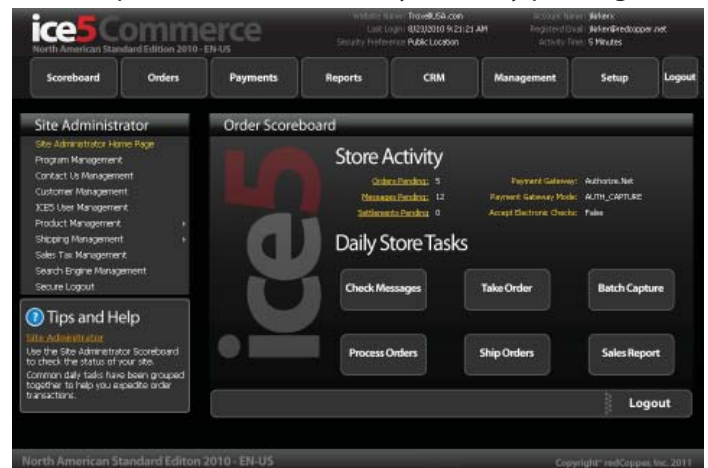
ice5 Commerce
North American Standard Edition 2010 - EN-US

Website Name: TravelUSA.com
Last Login: 8/23/2010 9:21:21 AM
Security Preference: Public Location
Account Name: jfehlerx
Registered Email: jfehler@redcopper.net
Activity Time: 5 Minutes

Scoreboard | Orders | Payments | Reports | CRM | Management | Setup | Logout

Site Administrator
Site Administrator Home Page
Program Management
Contact Us Management
Customer Management
ICE5 User Management
Product Management
Shipping Management
Sales Tax Management
Search Engine Management
Secure Logout

Tips and Help
Site Administrator
Use the Site Administrator Scoreboard to check the status of your site.
Common daily tasks have been grouped together to help you expedite order transactions.

Order Scoreboard

ice5

Store Activity
Orders Pending: 5
Messages Pending: 12
Settlements Pending: 0
Payment Gateway: Authorize.Net
Payment Gateway Mode: AUTH_CAPTURE
Accept Electronic Checks: False

Daily Store Tasks
Check Messages
Take Order
Batch Capture
Process Orders
Ship Orders
Sales Report

Logout

North American Standard Editon 2010 - EN-US
Copyright © redCopper, Inc. 2011